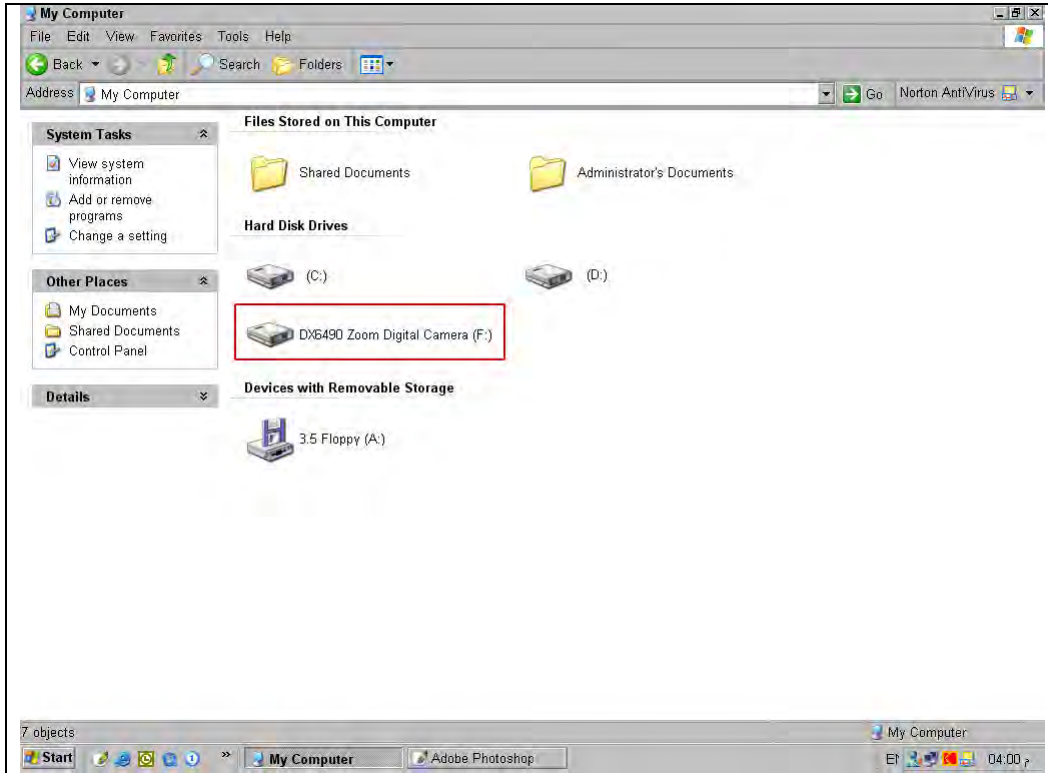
My Computer

File Edit View Favorites Tools Help

Back Search Folders

Address My Computer

Go Norton AntiVirus

System Tasks

View system information

Add or remove programs

Change a setting

Other Places

My Documents

Shared Documents

Control Panel

Details

Files Stored on This Computer

Shared Documents

Administrator's Documents

Hard Disk Drives

(C:)

(D:)

DX6490 Zoom Digital Camera (F:)

Devices with Removable Storage

3.5 Floppy (A:)

7 objects

My Computer

Start

My Computer

Adobe Photoshop

EN

04:00 م